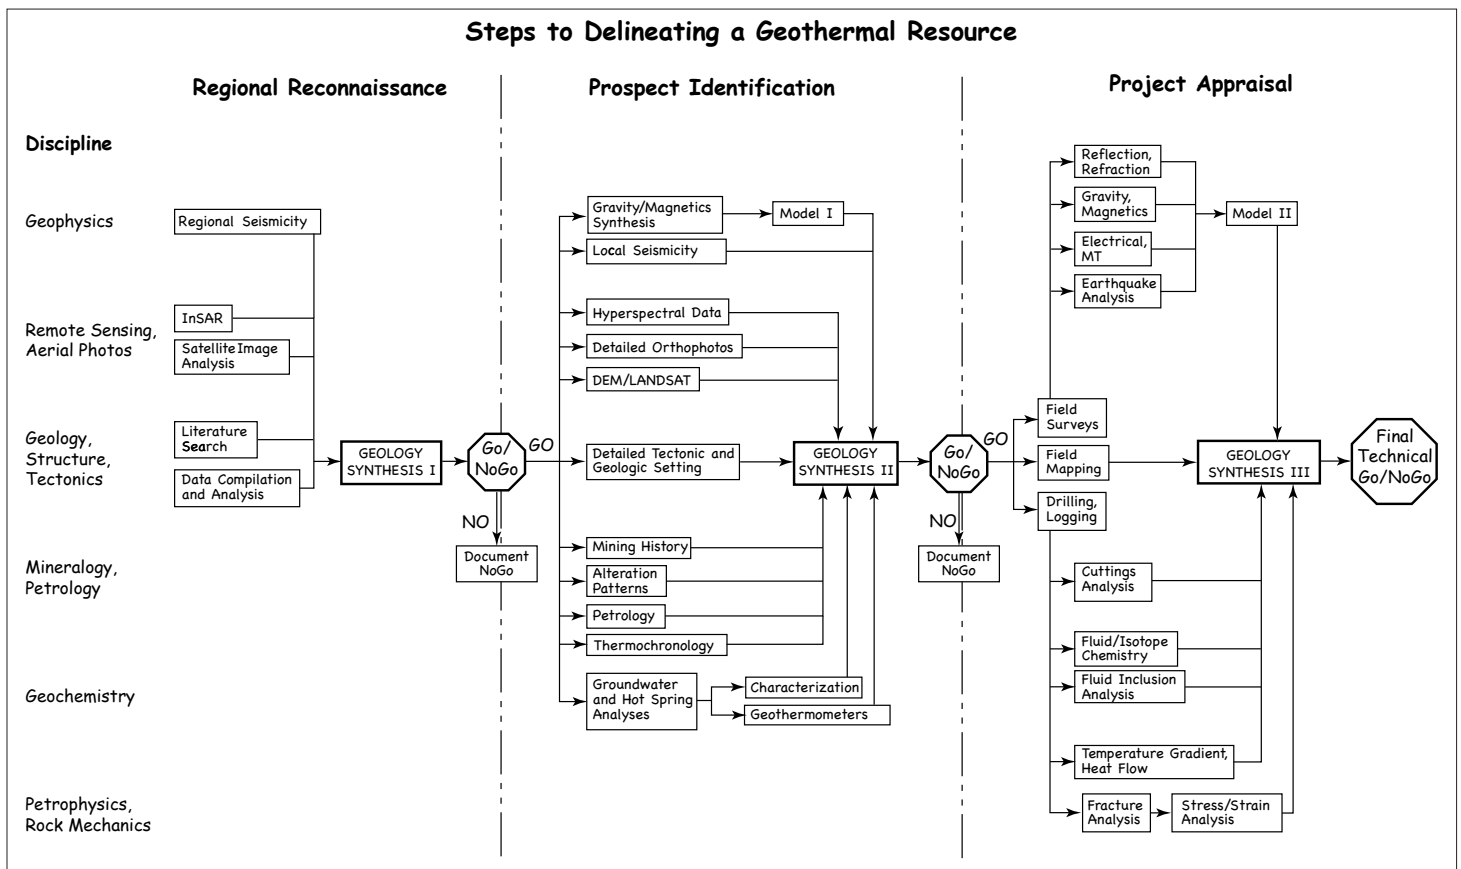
Steps to Delineating a Geothermal Resource

Regional Reconnaissance

Prospect Identification

Project Appraisal

Discipline

Geophysics

Remote Sensing, Aerial Photos

Geology, Structure, Tectonics

Mineralogy, Petrology

Geochemistry

Petrophysics, Rock Mechanics

Regional Seismicity

InSAR

Satellite Image Analysis

Literature Search

Data Compilation and Analysis

GEOLOGY SYNTHESIS I

Go/ NoGo

GO

NO

Document NoGo

Gravity/Magnetics Synthesis

Model I

Local Seismicity

Hyperspectral Data

Detailed Orthophotos

DEM/LANDSAT

Detailed Tectonic and Geologic Setting

GEOLOGY SYNTHESIS II

Mining History

Alteration Patterns

Petrology

Thermochronology

Groundwater and Hot Spring Analyses

Characterization

Geothermometers

Go/ NoGo

GO

NO

Document NoGo

Reflection, Refraction

Gravity, Magnetics

Electrical, MT

Earthquake Analysis

Model II

Field Surveys

Field Mapping

Drilling, Logging

GEOLOGY SYNTHESIS III

Final Technical Go/NoGo

Cuttings Analysis

Fluid/Isotope Chemistry

Fluid Inclusion Analysis

Temperature Gradient, Heat Flow

Fracture Analysis

Stress/Strain Analysis